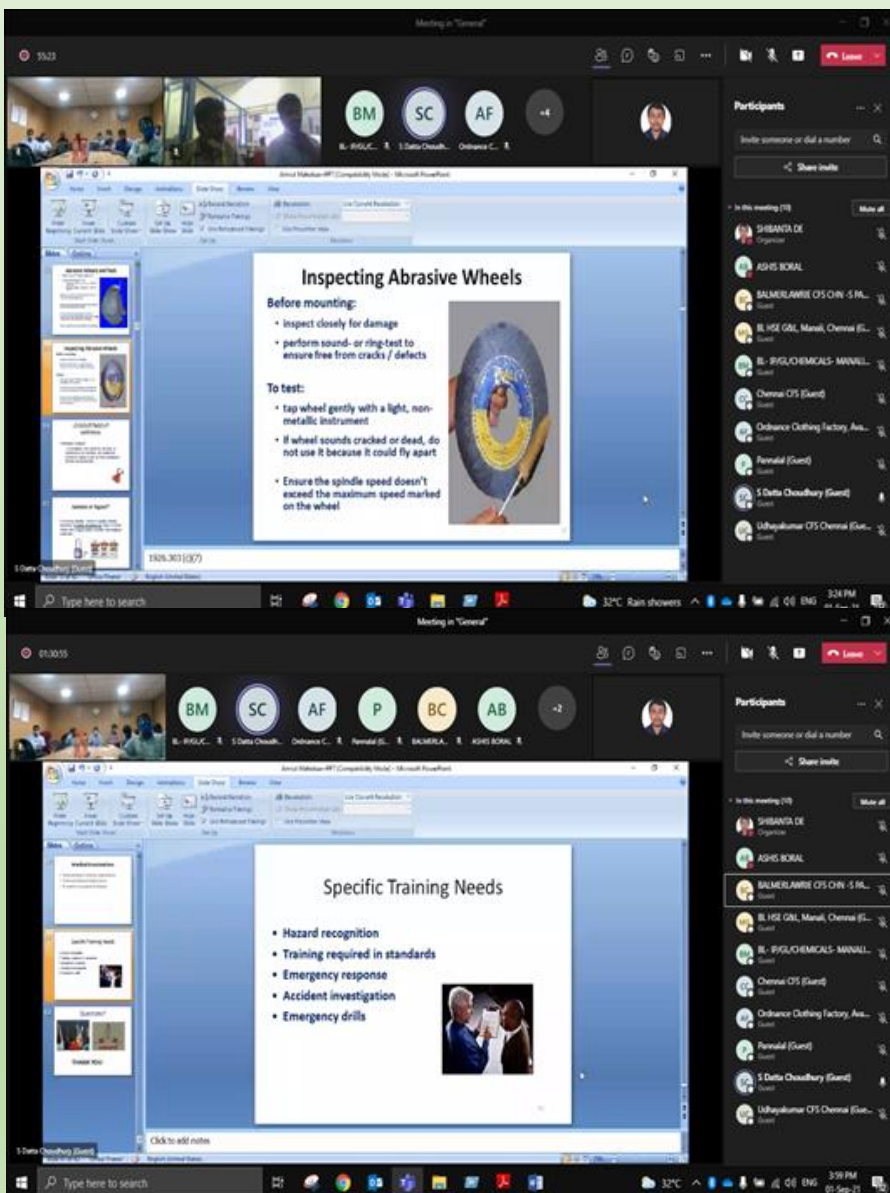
Meeting in "General"

55:23

Leave

BM SC AF +4

BL-IP/GL/C... S Datta Choudh... Ordnance C...

Participants

Invite someone or dial a number

Share invite

In this meeting (10)

Mute all

SHIBANTA DE
Organizer

ASHIS BORAL

BALMERLAWRIE CFS CHN -S PA...
Guest

BL HSE G&L Manali, Chennai (G...
Guest

BL- IP/GL/CHEMICALS- MANALI...
Guest

Chennai CFS (Guest)
Guest

Ordnance Clothing Factory, Ava...
Guest

Pannalal (Guest)
Guest

S Datta Choudhury (Guest)
Guest

Udhayakumar CFS Chennai (Gue...
Guest

Inspecting Abrasive Wheels

Before mounting:
• inspect closely for damage
• perform sound- or ring-test to ensure free from cracks / defects

To test:
• tap wheel gently with a light, non-metallic instrument
• If wheel sounds cracked or dead, do not use it because it could fly apart
• Ensure the spindle speed doesn't exceed the maximum speed marked on the wheel

1926.303(c)(7)

S Datta Choudhury (Guest)

Type here to search

32°C Rain showers ENG 3:24 PM

Meeting in "General"

01:30:55

Leave

BM SC AF P BC AB +2

BL-IP/GL/C... S Datta Choudh... Ordnance C... Pannalal (G... BALMERLA... ASHIS BORAL

Participants

Invite someone or dial a number

Share invite

In this meeting (10)

Mute all

SHIBANTA DE
Organizer

ASHIS BORAL

BALMERLAWRIE CFS CHN -S PA...
Guest

BL HSE G&L Manali, Chennai (G...
Guest

BL- IP/GL/CHEMICALS- MANALI...
Guest

Chennai CFS (Guest)
Guest

Ordnance Clothing Factory, Ava...
Guest

Pannalal (Guest)
Guest

S Datta Choudhury (Guest)
Guest

Udhayakumar CFS Chennai (Gue...
Guest

Specific Training Needs

• Hazard recognition
• Training required in standards
• Emergency response
• Accident investigation
• Emergency drills

Click to add notes

S Datta Choudhury (Guest)

Type here to search

32°C ENG 3:59 PM 01-Sep-21